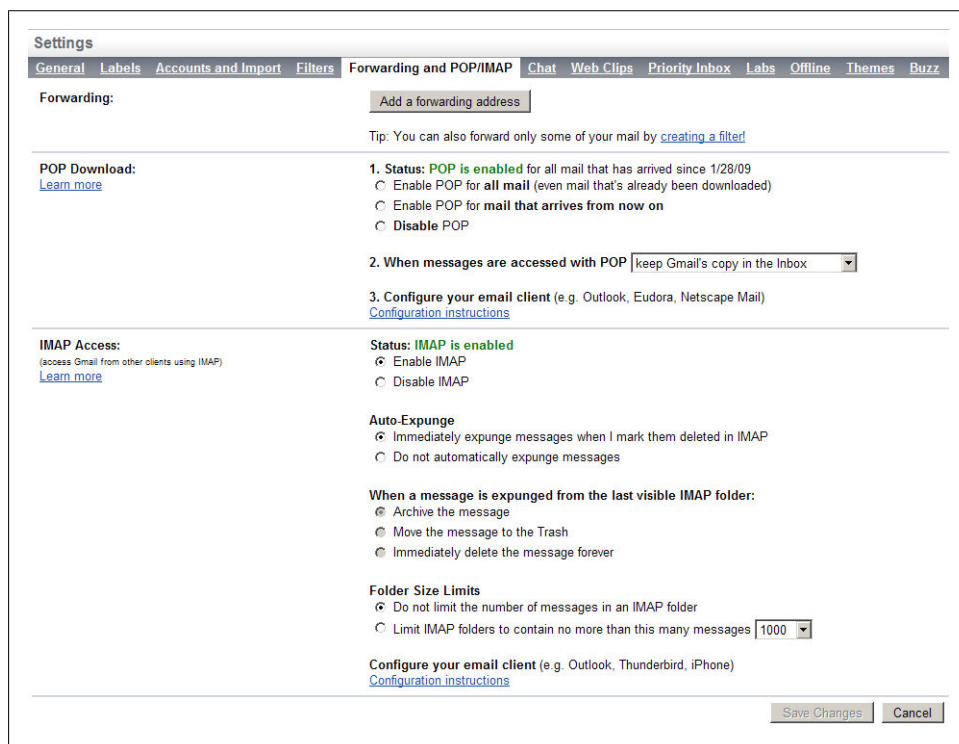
Settings

General Labels Accounts and Import Filters Forwarding and POP/IMAP Chat Web Clips Priority Inbox Labs Offline Themes Buzz

Forwarding:

Add a forwarding address

Tip: You can also forward only some of your mail by creating a filter!

POP Download:
Learn more

1. Status: POP is enabled for all mail that has arrived since 1/28/09
Enable POP for all mail (even mail that's already been downloaded)
Enable POP for mail that arrives from now on
Disable POP

2. When messages are accessed with POP keep Gmail's copy in the Inbox

3. Configure your email client (e.g. Outlook, Eudora, Netscape Mail)
Configuration instructions

IMAP Access:
(access Gmail from other clients using IMAP)
Learn more

Status: IMAP is enabled
Enable IMAP
Disable IMAP

Auto-Expunge
Immediately expunge messages when I mark them deleted in IMAP
Do not automatically expunge messages

When a message is expunged from the last visible IMAP folder:
Archive the message
Move the message to the Trash
Immediately delete the message forever

Folder Size Limits
Do not limit the number of messages in an IMAP folder
Limit IMAP folders to contain no more than this many messages 1000

Configure your email client (e.g. Outlook, Thunderbird, iPhone)
Configuration instructions

Save Changes Cancel